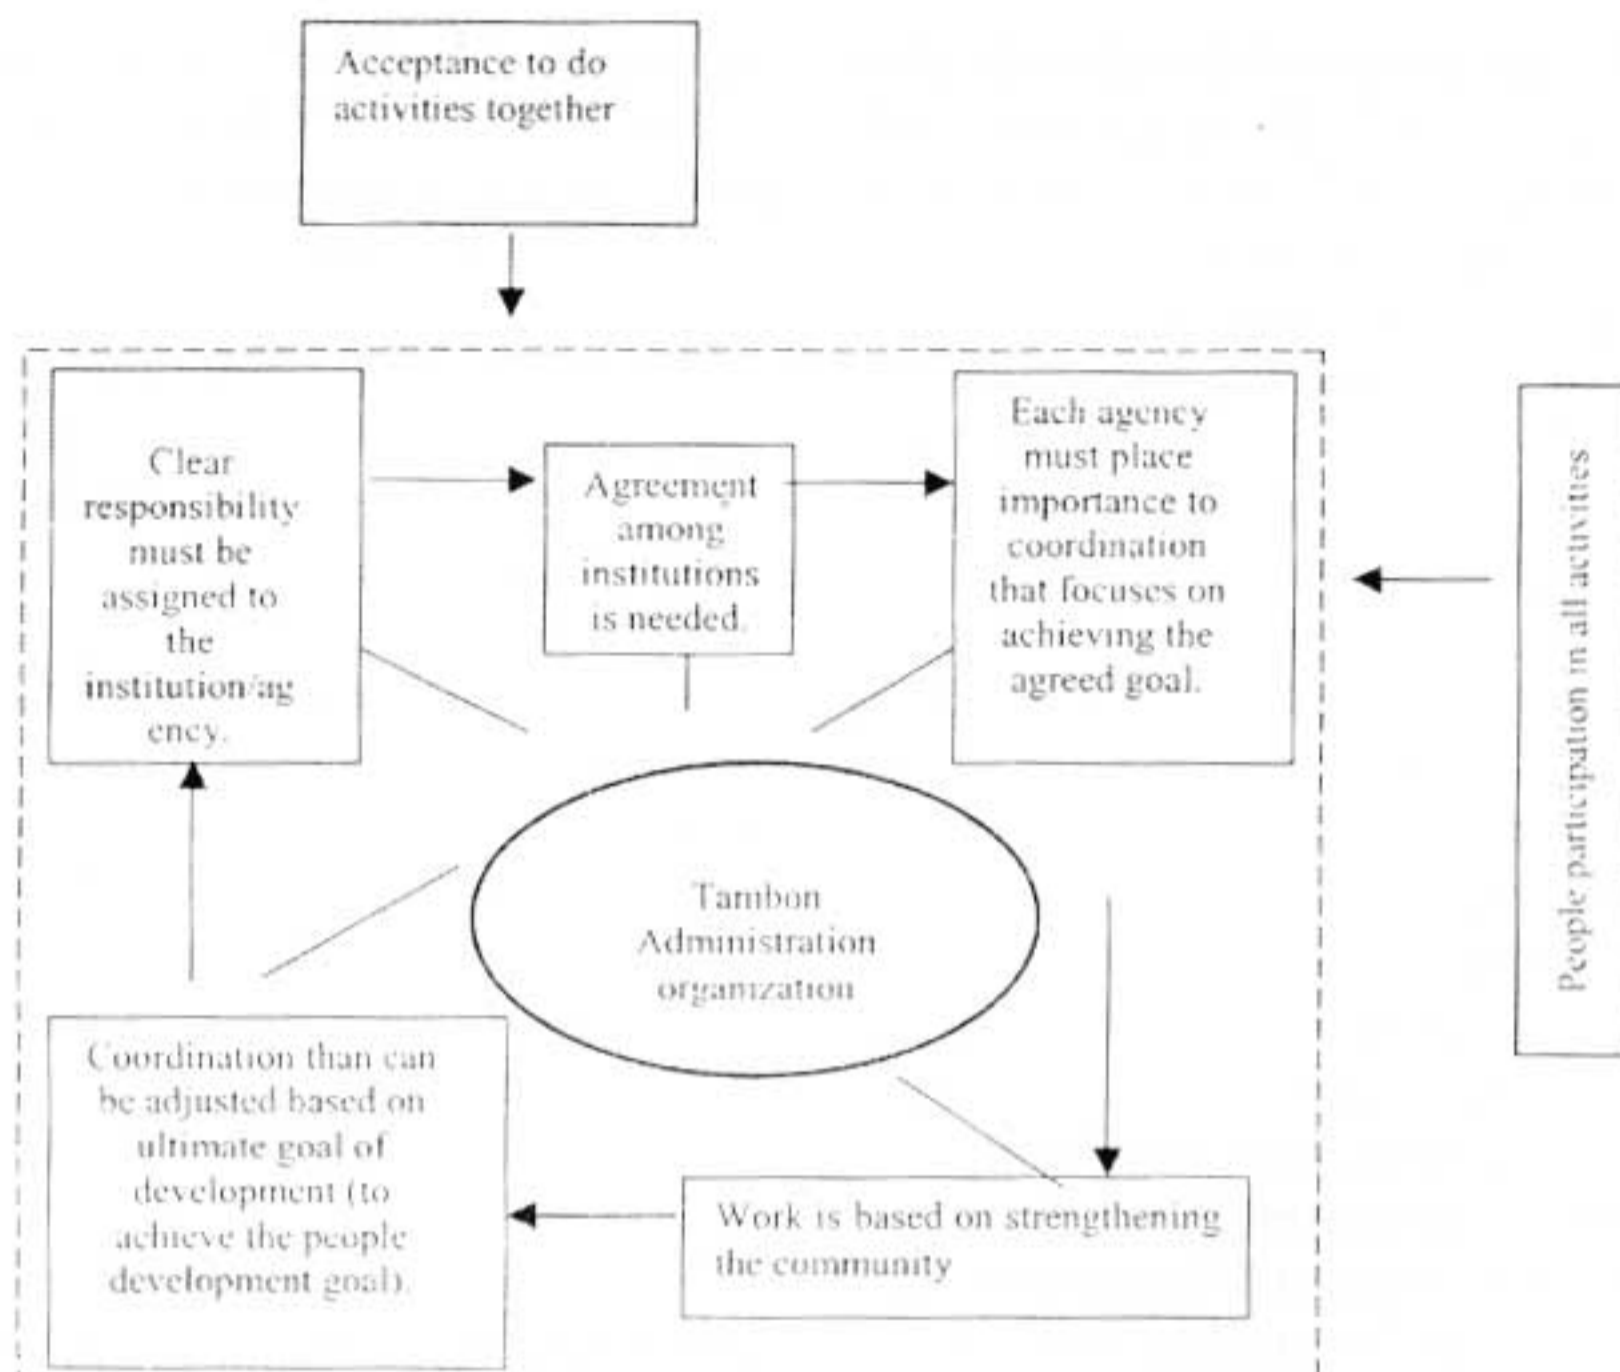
Acceptance to do activities together

Clear responsibility must be assigned to the institution/agency.

Agreement among institutions is needed.

Each agency must place importance to coordination that focuses on achieving the agreed goal.

People participation in all activities

Tambon Administration organization

Coordination than can be adjusted based on ultimate goal of development (to achieve the people development goal).

Work is based on strengthening the community